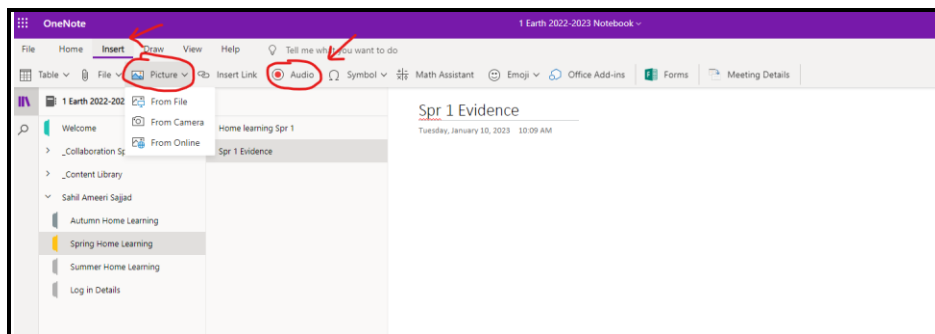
OneNote

1 Earth 2022-2023 Notebook

File Home Insert Draw View Help Tell me wh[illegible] you want to do

Table File Picture Insert Link Audio Symbol Math Assistant Emoji Office Add-ins Forms Meeting Details

1 Earth 2022-202

From File
From Camera
From Online

Welcome
_Collaboration Sp
_Content Library
Sahil Ameeri Sajjad
Autumn Home Learning
Spring Home Learning
Summer Home Learning
Log in Details

Home learning Spr 1
Spr 1 Evidence

Spr 1 Evidence
Tuesday, January 10, 2023 10:09 AM